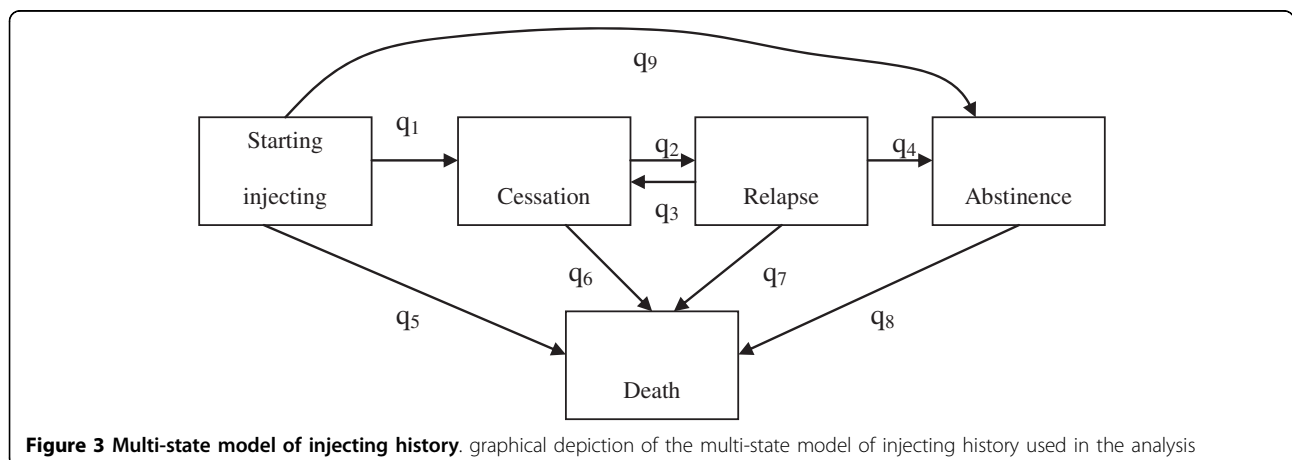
$q_9$

Starting injecting

$q_1$

Cessation

$q_2$

$q_3$

Relapse

$q_4$

Abstinence

$q_6$

$q_7$

$q_5$

$q_8$

Death

**Figure 3 Multi-state model of injecting history**. graphical depiction of the multi-state model of injecting history used in the analysis